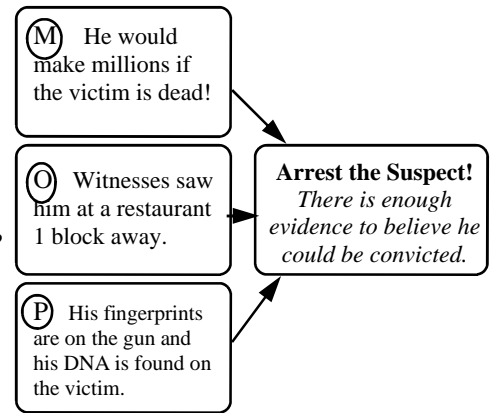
M He would make millions if the victim is dead!

O Witnesses saw him at a restaurant 1 block away.

P His fingerprints are on the gun and his DNA is found on the victim.

**Arrest the Suspect!**
*There is enough evidence to believe he could be convicted.*